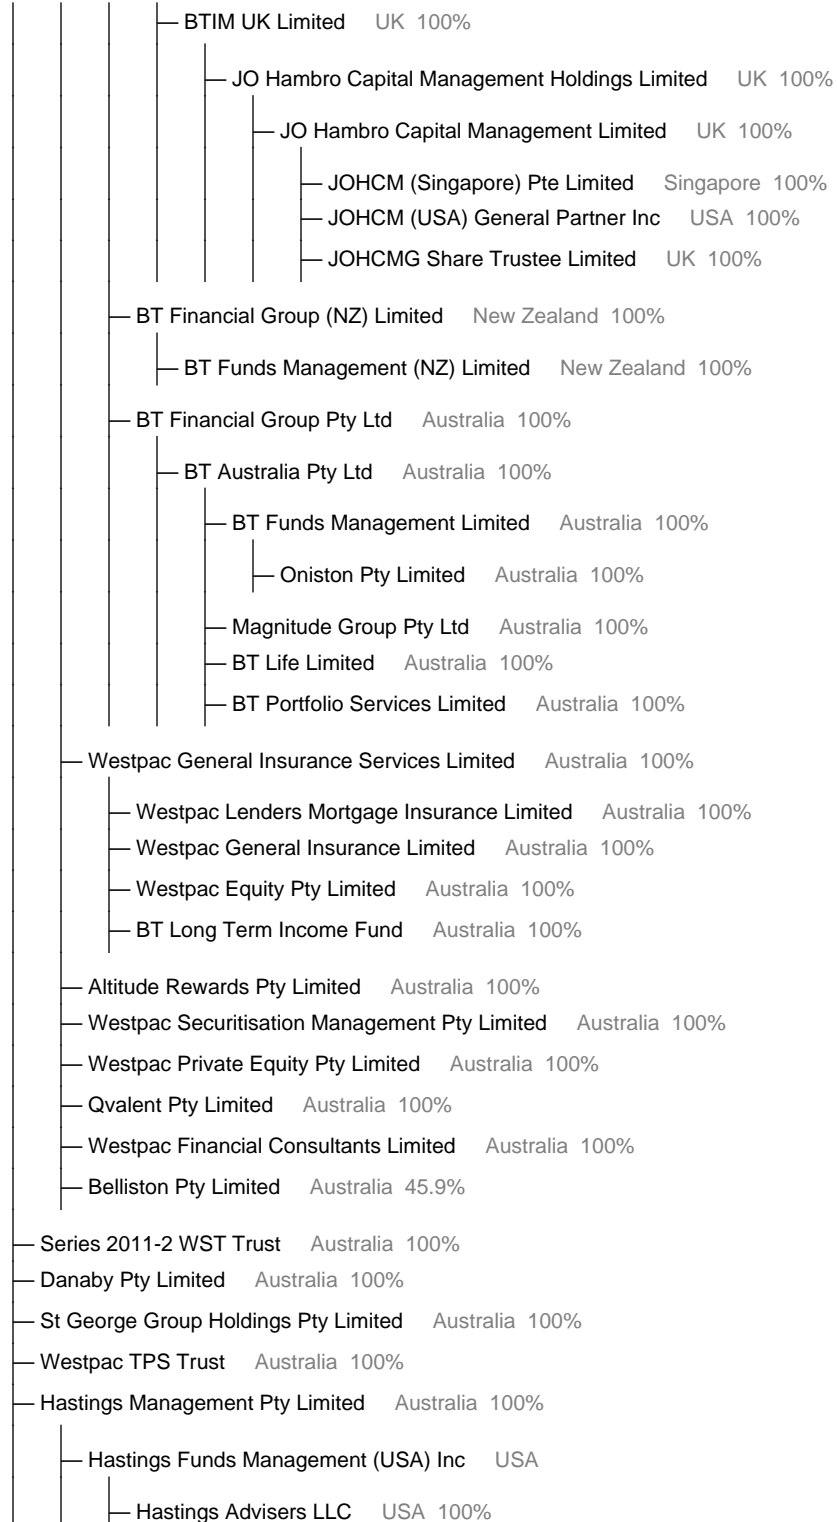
BTIM UK Limited UK 100%

JO Hambro Capital Management Holdings Limited UK 100%

JO Hambro Capital Management Limited UK 100%

JOHCM (Singapore) Pte Limited Singapore 100%
JOHCM (USA) General Partner Inc USA 100%
JOHCMG Share Trustee Limited UK 100%

BT Financial Group (NZ) Limited New Zealand 100%

BT Funds Management (NZ) Limited New Zealand 100%

BT Financial Group Pty Ltd Australia 100%

BT Australia Pty Ltd Australia 100%

BT Funds Management Limited Australia 100%

Oniston Pty Limited Australia 100%

Magnitude Group Pty Ltd Australia 100%
BT Life Limited Australia 100%
BT Portfolio Services Limited Australia 100%

Westpac General Insurance Services Limited Australia 100%

Westpac Lenders Mortgage Insurance Limited Australia 100%
Westpac General Insurance Limited Australia 100%
Westpac Equity Pty Limited Australia 100%
BT Long Term Income Fund Australia 100%

Altitude Rewards Pty Limited Australia 100%
Westpac Securitisation Management Pty Limited Australia 100%
Westpac Private Equity Pty Limited Australia 100%
Qvalent Pty Limited Australia 100%
Westpac Financial Consultants Limited Australia 100%
Belliston Pty Limited Australia 45.9%

Series 2011-2 WST Trust Australia 100%
Danaby Pty Limited Australia 100%
St George Group Holdings Pty Limited Australia 100%
Westpac TPS Trust Australia 100%
Hastings Management Pty Limited Australia 100%

Hastings Funds Management (USA) Inc USA

Hastings Advisers LLC USA 100%